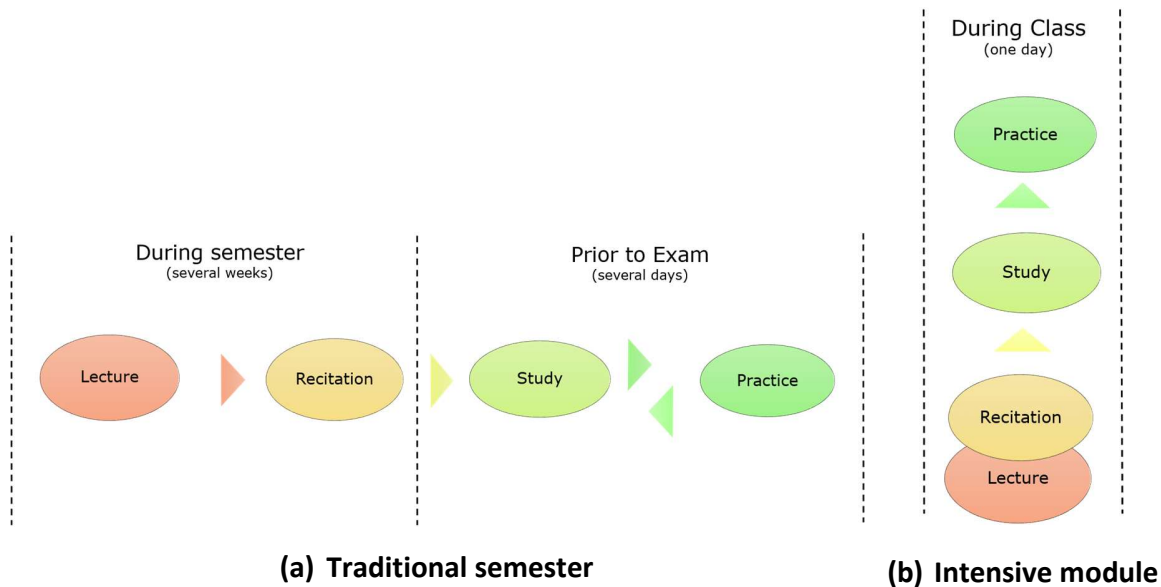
During Class
(one day)

Practice

Study

Recitation

Lecture

During semester
(several weeks)

Lecture

Recitation

Prior to Exam
(several days)

Study

Practice

(a) Traditional semester

(b) Intensive module